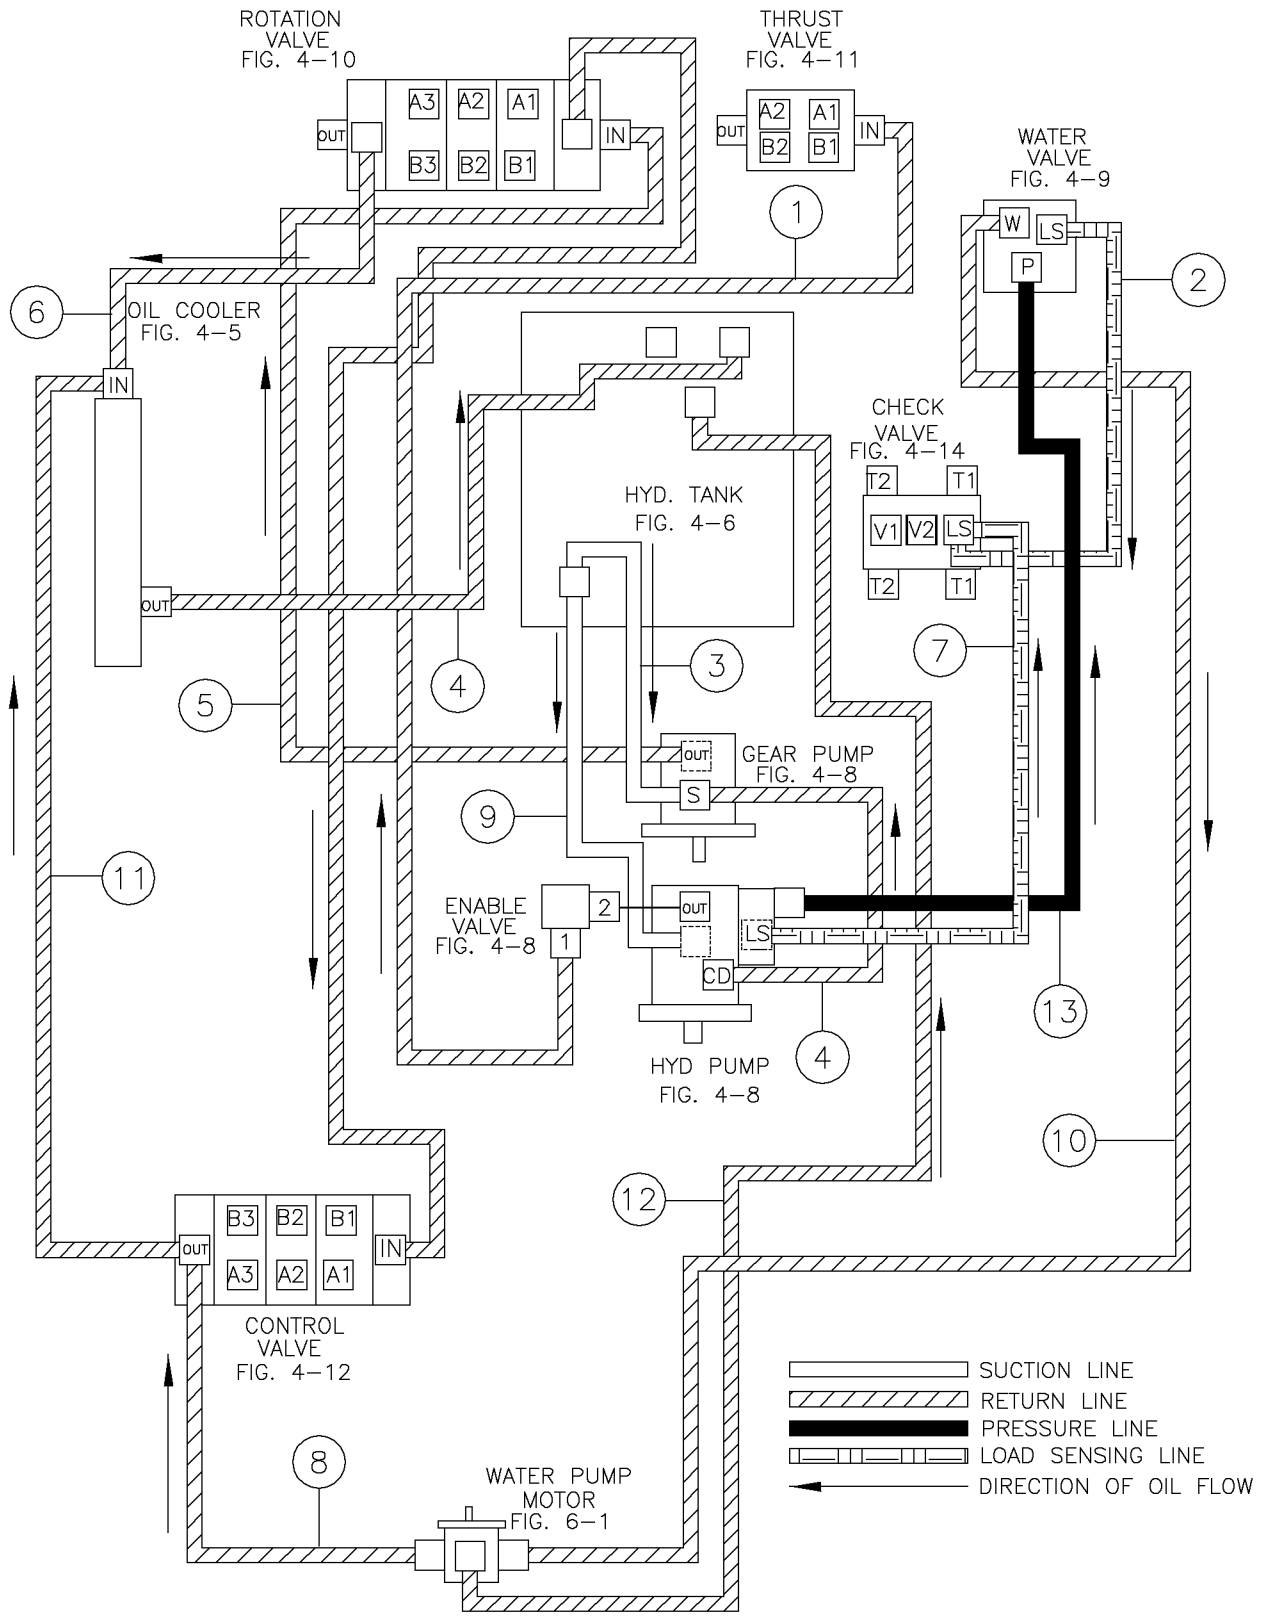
ROTATION VALVE FIG. 4-10

OUT A3 A2 A1 IN B3 B2 B1

THRUST VALVE FIG. 4-11

A2 A1 OUT IN B2 B1

WATER VALVE FIG. 4-9

W LS P

1

2

6

OIL COOLER FIG. 4-5

IN

OUT

CHECK VALVE FIG. 4-14

T2 T1 V1 V2 LS T2 T1

HYD. TANK FIG. 4-6

3

4

5

7

OUT

GEAR PUMP FIG. 4-8

S

9

ENABLE VALVE FIG. 4-8

2 OUT 1

LS

CD

11

13

4

HYD PUMP FIG. 4-8

10

12

B3 B2 B1 OUT IN A3 A2 A1

CONTROL VALVE FIG. 4-12

8

WATER PUMP MOTOR FIG. 6-1

SUCTION LINE
RETURN LINE
PRESSURE LINE
LOAD SENSING LINE
DIRECTION OF OIL FLOW